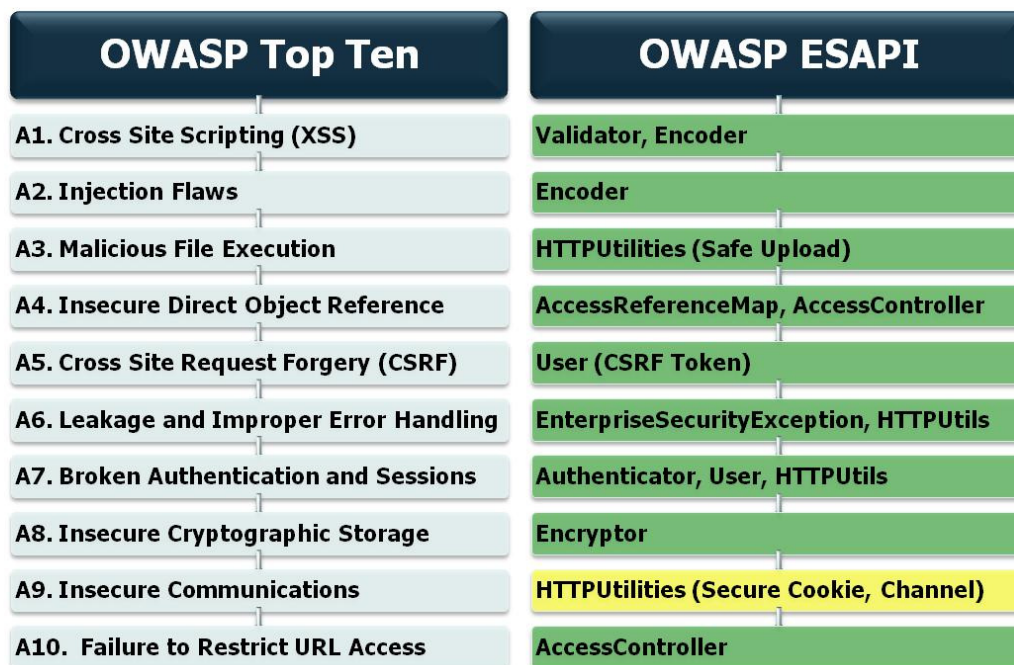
| OWASP Top Ten | OWASP ESAPI |
|---|---|
| A1. Cross Site Scripting (XSS) | Validator, Encoder |
| A2. Injection Flaws | Encoder |
| A3. Malicious File Execution | HTTPUtilities (Safe Upload) |
| A4. Insecure Direct Object Reference | AccessReferenceMap, AccessController |
| A5. Cross Site Request Forgery (CSRF) | User (CSRF Token) |
| A6. Leakage and Improper Error Handling | EnterpriseSecurityException, HTTPUtils |
| A7. Broken Authentication and Sessions | Authenticator, User, HTTPUtils |
| A8. Insecure Cryptographic Storage | Encryptor |
| A9. Insecure Communications | HTTPUtilities (Secure Cookie, Channel) |
| A10. Failure to Restrict URL Access | AccessController |